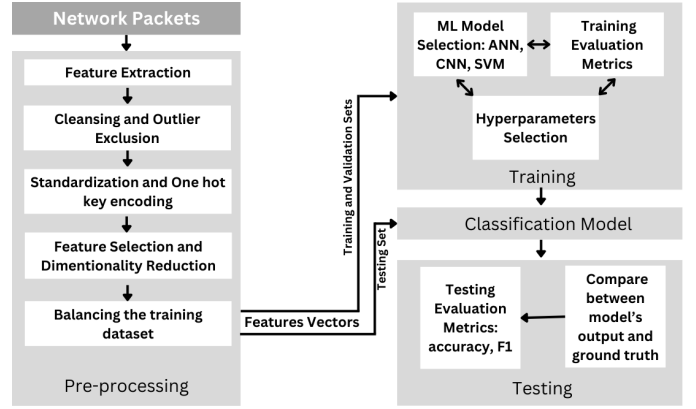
Network Packets

Feature Extraction

Cleansing and Outlier Exclusion

Standardization and One hot key encoding

Feature Selection and Dimentionality Reduction

Balancing the training dataset

Pre-processing

Features Vectors

Training and Validation Sets

Testing Set

ML Model Selection: ANN, CNN, SVM

Training Evaluation Metrics

Hyperparameters Selection

Training

Classification Model

Testing Evaluation Metrics: accuracy, F1

Compare between model's output and ground truth

Testing